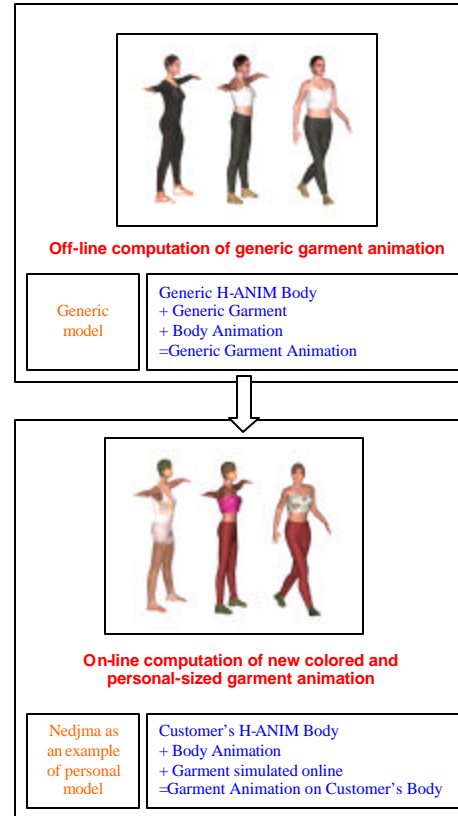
Off-line computation of generic garment animation

Generic model

Generic H-ANIM Body
+ Generic Garment
+ Body Animation
=Generic Garment Animation

On-line computation of new colored and personal-sized garment animation

Nedjma as an example of personal model

Customer's H-ANIM Body
+ Body Animation
+ Garment simulated online
=Garment Animation on Customer's Body